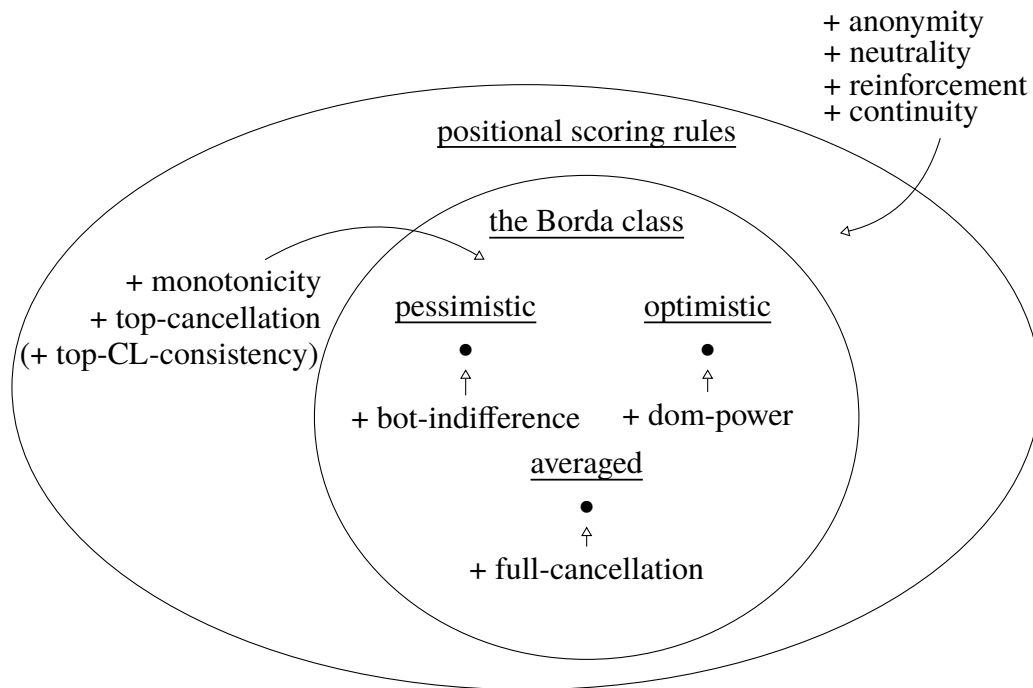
+ anonymity
+ neutrality
+ reinforcement
+ continuity

positional scoring rules

the Borda class

+ monotonicity
+ top-cancellation
(+ top-CL-consistency)

pessimistic

optimistic

+ bot-indifference

+ dom-power

averaged

+ full-cancellation